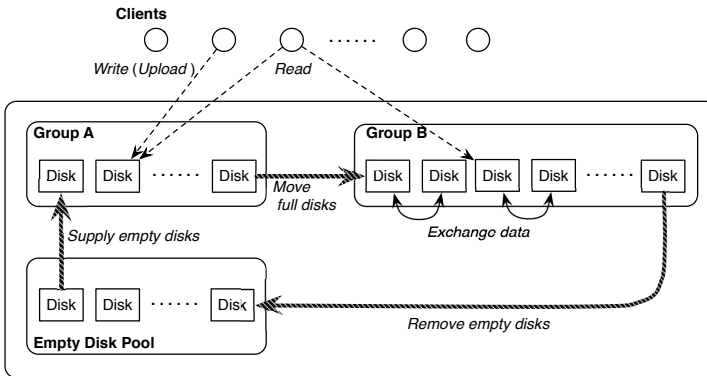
Clients

Write (Upload)

Read

Group A

Disk Disk ...... Disk

Move full disks

Group B

Disk Disk Disk Disk ...... Disk

Exchange data

Supply empty disks

Disk Disk ...... Disk

Remove empty disks

Empty Disk Pool